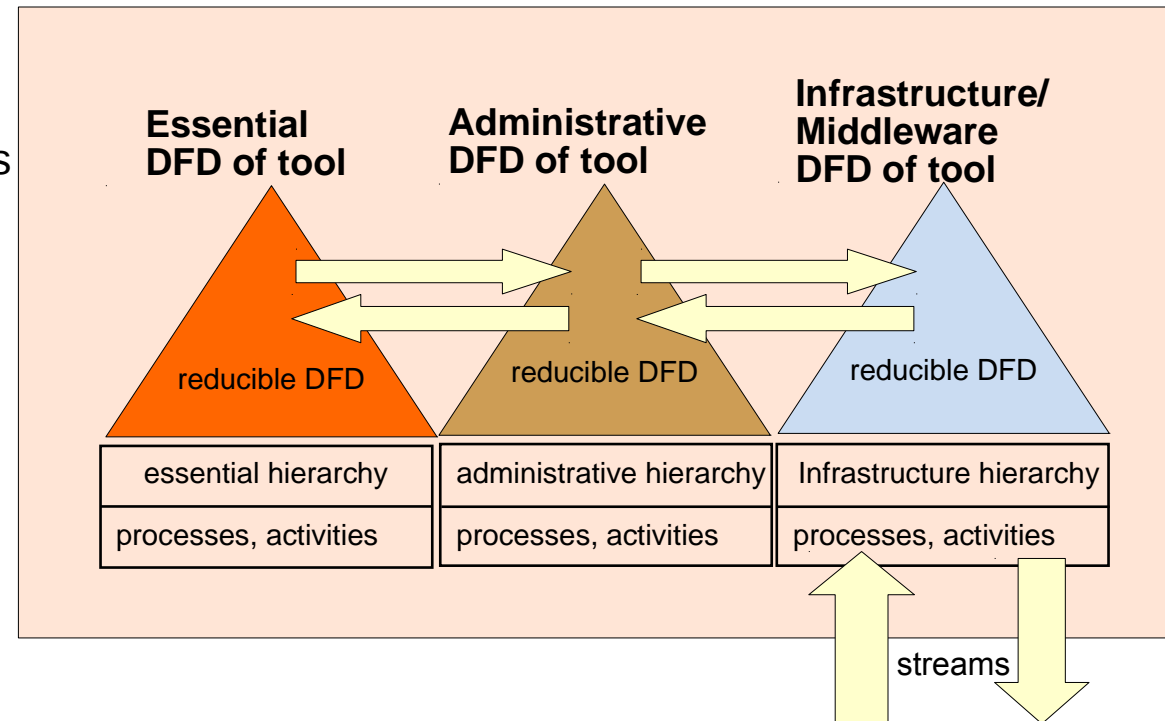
s

Essential DFD of tool

Administrative DFD of tool

Infrastructure/ Middleware DFD of tool

reducible DFD

reducible DFD

reducible DFD

| essential hierarchy | administrative hierarchy | Infrastructure hierarchy |
|---|---|---|
| processes, activities | processes, activities | processes, activities |

streams